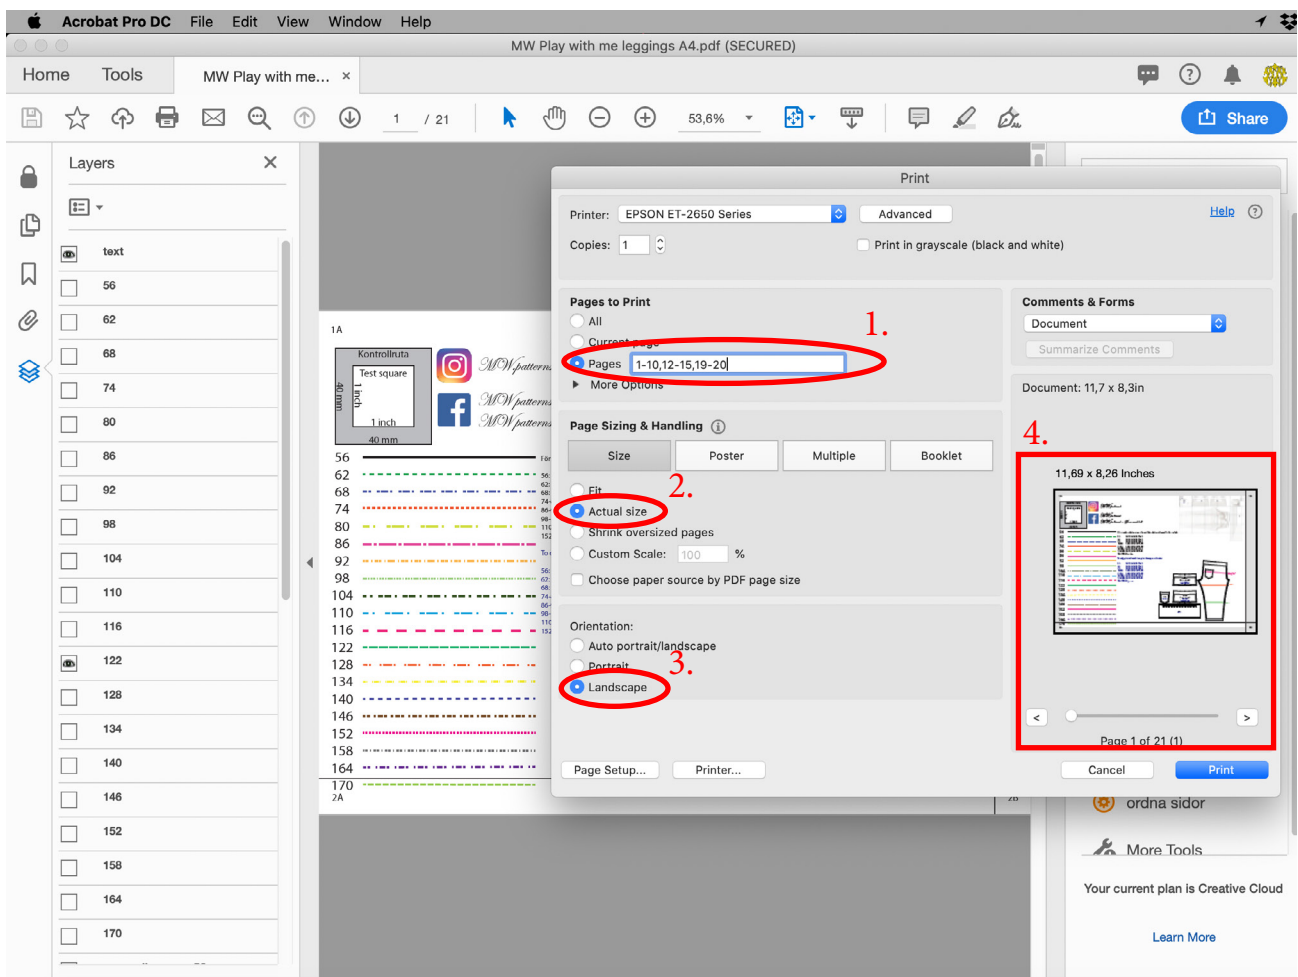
Acrobat Pro DC File Edit View Window Help

MW Play with me leggings A4.pdf (SECURED)

Home Tools MW Play with me... ×

1 / 21 53,6%

Share

Layers ×

text
56
62
68
74
80
86
92
98
104
110
116
122
128
134
140
146
152
158
164
170

1A

Kontrollruta
Test square
40 mm
1 inch
1 inch
40 mm

MW patterns
MW patterns
MW patterns

56
62
68
74
80
86
92
98
104
110
116
122
128
134
140
146
152
158
164
170
2A

Print

Printer: EPSON ET-2650 Series
Advanced
Help
Copies: 1
Print in grayscale (black and white)

Pages to Print
All
Current page
Pages 1-10,12-15,19-20
More Options

1.

Comments & Forms
Document
Summarize Comments

Document: 11,7 x 8,3in

Page Sizing & Handling
Size Poster Multiple Booklet
Fit
Actual size
Shrink oversized pages
Custom Scale: 100 %
Choose paper source by PDF page size

2.

4.

11,69 x 8,26 Inches

Orientation:
Auto portrait/landscape
Portrait
Landscape

3.

Page 1 of 21 (1)

Page Setup... Printer...
Cancel Print

ordna sidor
More Tools
Your current plan is Creative Cloud
Learn More